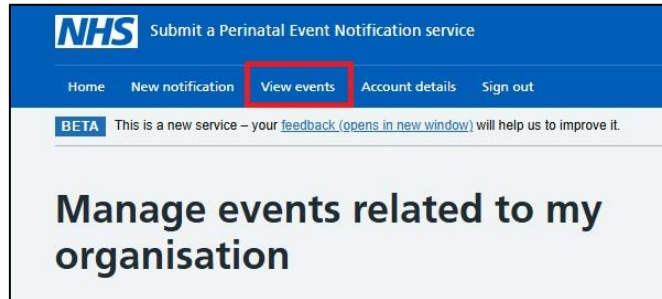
NHS Submit a Perinatal Event Notification service

Home New notification View events Account details Sign out

BETA This is a new service – your feedback (opens in new window) will help us to improve it.

Manage events related to my organisation